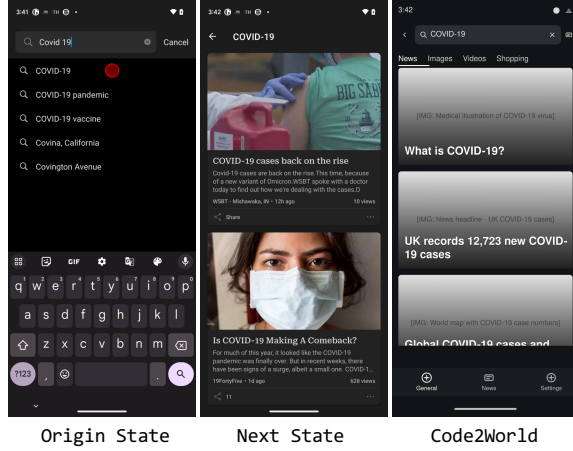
3:41 ⊕ ✉ TH ⊖ •

Covid 19

Cancel

COVID-19

COVID-19 pandemic

COVID-19 vaccine

Covina, California

Covington Avenue

GIF

q w e r t y u i o p

a s d f g h j k l

z x c v b n m

?123 , .

3:42

COVID-19

BIG SAL

COVID-19 cases back on the rise

Covid-19 cases are back on the rise.This time, because of a new variant of Omicron WSBT spoke with a doctor today to find out how we're dealing with the cases.D

WSBT · Mishawaka, IN · 12h ago

10 views

Share

Is COVID-19 Making A Comeback?

For much of this year, it looked like the COVID-19 pandemic was finally over. But in recent weeks, there have been signs of a surge, albeit a small one. COVID-1...

19FortyFive · 1d ago

628 views

11

3:42

COVID-19

News Images Videos Shopping

[IMG: Medical illustration of COVID-19 virus]

What is COVID-19?

[IMG: News headline - UK COVID-19 cases]

UK records 12,723 new COVID-19 cases

[IMG: World map with COVID-19 case numbers]

Global COVID-19 cases and

General

News

Settings

Origin State

Next State

Code2World